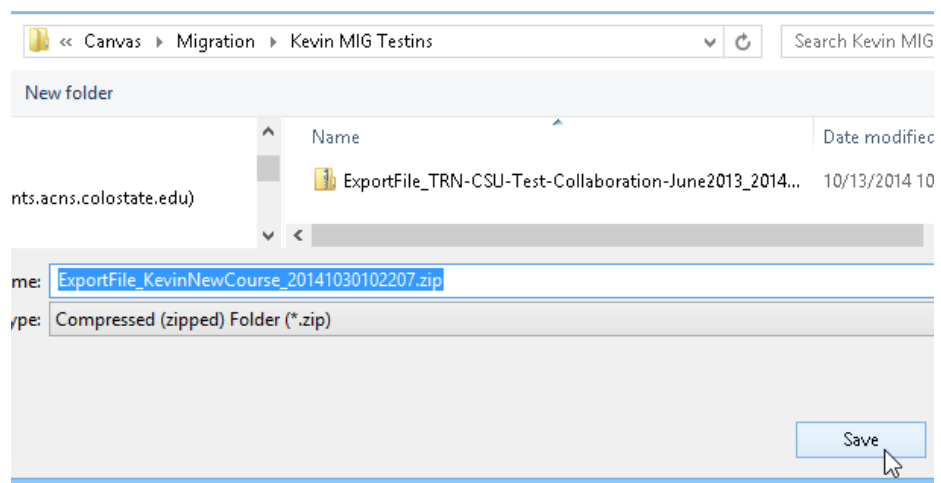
« Canvas ▸ Migration ▸ Kevin MIG Testins

Search Kevin MIG

New folder

nts.acns.colostate.edu)

Name

Date modified

ExportFile_TRN-CSU-Test-Collaboration-June2013_2014...

10/13/2014 10

me: ExportFile_KevinNewCourse_20141030102207.zip

ype: Compressed (zipped) Folder (*.zip)

Save